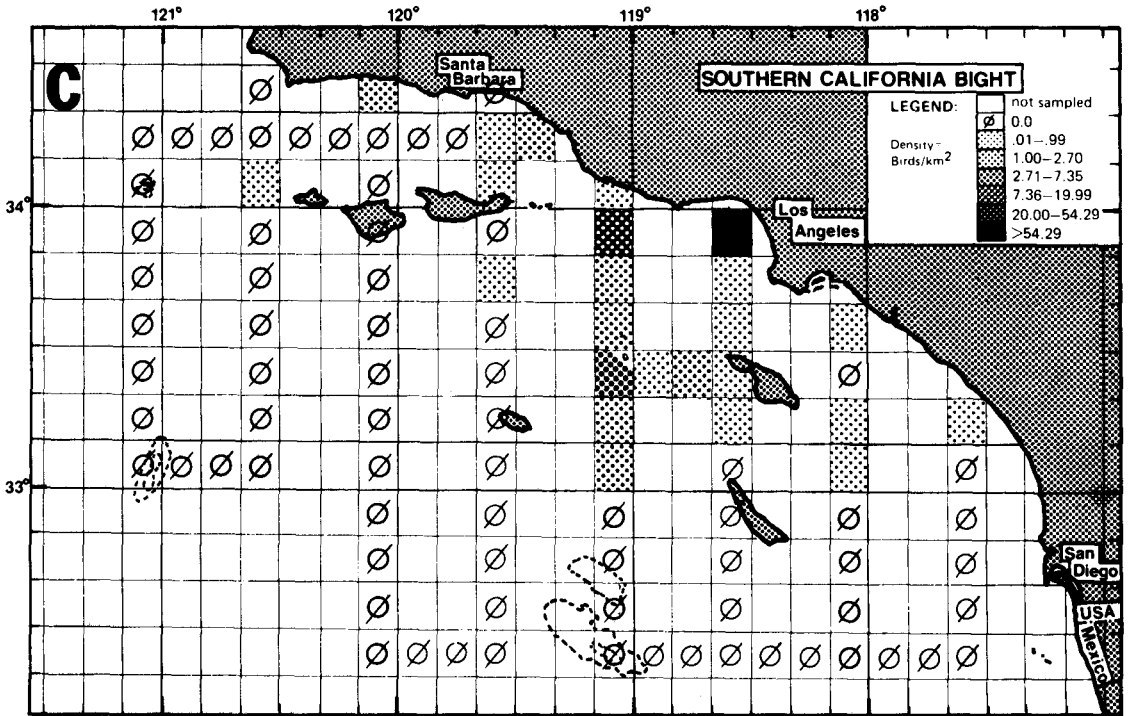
121°
120°
119°
118°

C

Santa Barbara

SOUTHERN CALIFORNIA BIGHT

LEGEND:
not sampled
Ø 0.0
Density = Birds/km$^2$
.01–.99
1.00–2.70
2.71–7.35
7.36–19.99
20.00–54.29
>54.29

34°
33°

Los Angeles

San Diego
USA
Mexico

Ø Ø Ø Ø Ø Ø Ø Ø Ø Ø
Ø
Ø Ø Ø Ø Ø Ø Ø Ø Ø Ø Ø Ø Ø Ø Ø Ø Ø Ø Ø Ø Ø Ø Ø Ø Ø Ø Ø Ø Ø Ø Ø Ø Ø Ø Ø Ø Ø Ø Ø Ø Ø Ø Ø Ø Ø Ø Ø Ø Ø Ø Ø Ø Ø Ø Ø Ø Ø Ø Ø Ø Ø Ø Ø Ø Ø